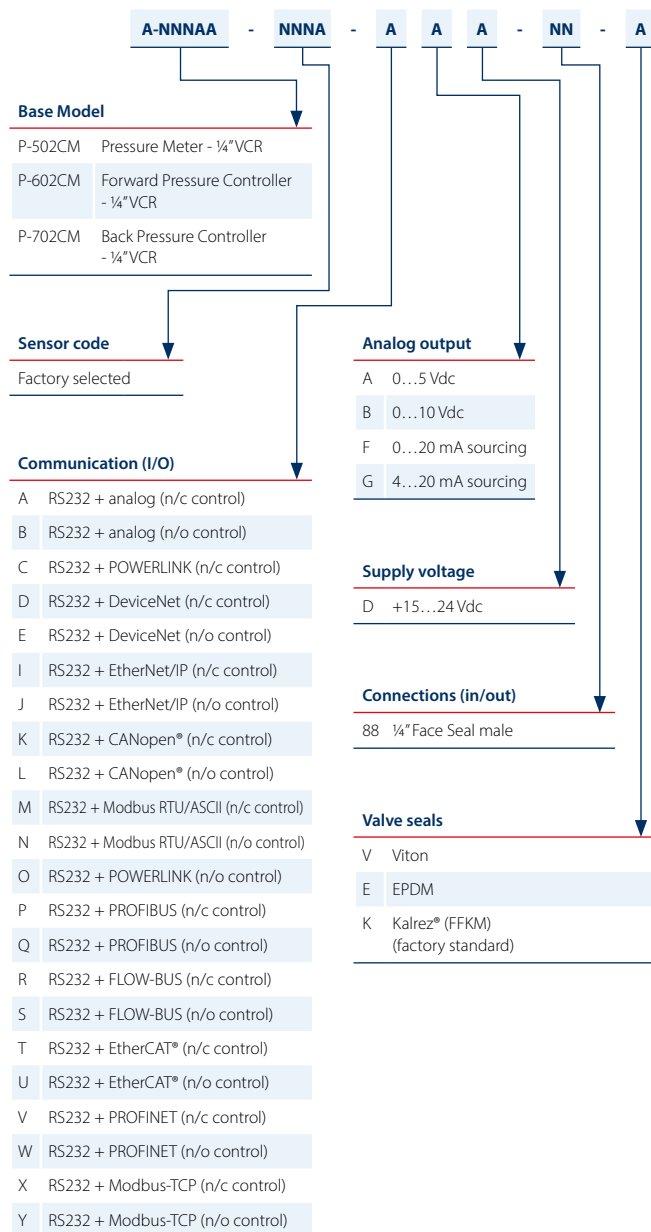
A-NNNAA - NNNA - A A A - NN - A

**Base Model**

| | |
|---|---|
| P-502CM | Pressure Meter - ¼"VCR |
| P-602CM | Forward Pressure Controller - ¼"VCR |
| P-702CM | Back Pressure Controller - ¼"VCR |

**Sensor code**

Factory selected

**Communication (I/O)**

| | |
|---|---|
| A | RS232 + analog (n/c control) |
| B | RS232 + analog (n/o control) |
| C | RS232 + POWERLINK (n/c control) |
| D | RS232 + DeviceNet (n/c control) |
| E | RS232 + DeviceNet (n/o control) |
| I | RS232 + EtherNet/IP (n/c control) |
| J | RS232 + EtherNet/IP (n/o control) |
| K | RS232 + CANopen® (n/c control) |
| L | RS232 + CANopen® (n/o control) |
| M | RS232 + Modbus RTU/ASCII (n/c control) |
| N | RS232 + Modbus RTU/ASCII (n/o control) |
| O | RS232 + POWERLINK (n/o control) |
| P | RS232 + PROFIBUS (n/c control) |
| Q | RS232 + PROFIBUS (n/o control) |
| R | RS232 + FLOW-BUS (n/c control) |
| S | RS232 + FLOW-BUS (n/o control) |
| T | RS232 + EtherCAT® (n/c control) |
| U | RS232 + EtherCAT® (n/o control) |
| V | RS232 + PROFINET (n/c control) |
| W | RS232 + PROFINET (n/o control) |
| X | RS232 + Modbus-TCP (n/c control) |
| Y | RS232 + Modbus-TCP (n/o control) |

**Analog output**

| | |
|---|---|
| A | 0…5 Vdc |
| B | 0…10 Vdc |
| F | 0…20 mA sourcing |
| G | 4…20 mA sourcing |

**Supply voltage**

D +15…24 Vdc

**Connections (in/out)**

88 ¼"Face Seal male

**Valve seals**

| | |
|---|---|
| V | Viton |
| E | EPDM |
| K | Kalrez® (FFKM) (factory standard) |